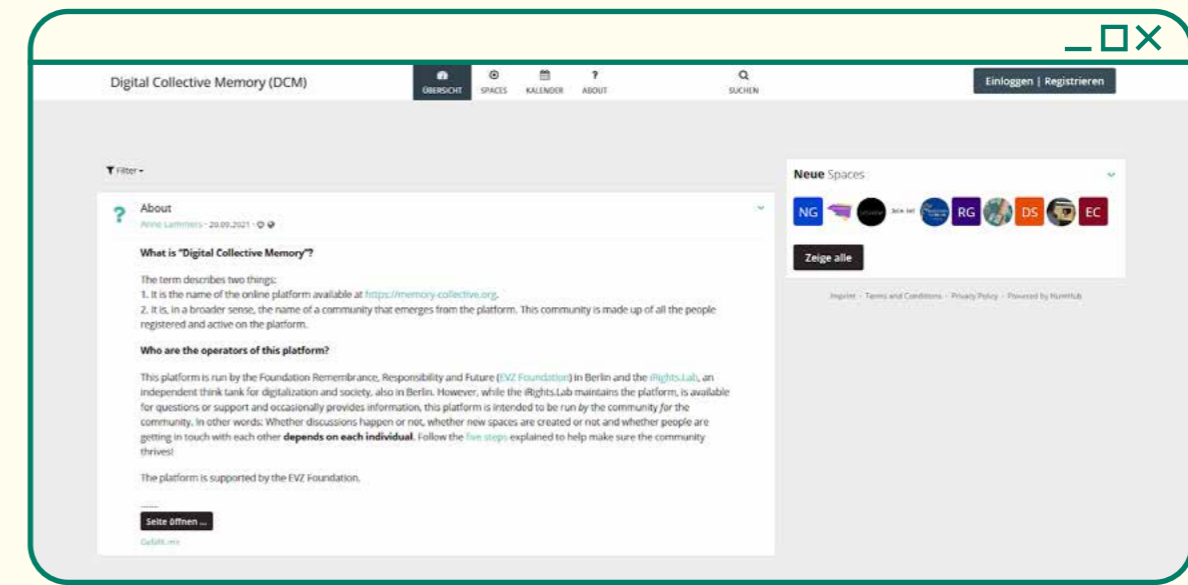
Digital Collective Memory (DCM)

ÜBERSICHT SPACES KALENDER ABOUT SUCHEN

Einloggen | Registrieren

Filter

About

Anne Lammers · 20.09.2021 ·

What is "Digital Collective Memory"?

The term describes two things:
1. It is the name of the online platform available at https://memory-collective.org.
2. It is, in a broader sense, the name of a community that emerges from the platform. This community is made up of all the people registered and active on the platform.

Who are the operators of this platform?

This platform is run by the Foundation Remembrance, Responsibility and Future (EVZ Foundation) in Berlin and the iRights.Lab, an independent think tank for digitalization and society, also in Berlin. However, while the iRights.Lab maintains the platform, is available for questions or support and occasionally provides information, this platform is intended to be run *by* the community *for* the community. In other words: Whether discussions happen or not, whether new spaces are created or not and whether people are getting in touch with each other **depends on each individual**. Follow the five steps explained to help make sure the community thrives!

The platform is supported by the EVZ Foundation.

Seite öffnen ...

Gefällt mir

Neue Spaces

NG RG DS EC

Zeige alle

Imprint · Terms and Conditions · Privacy Policy · Powered by HumHub